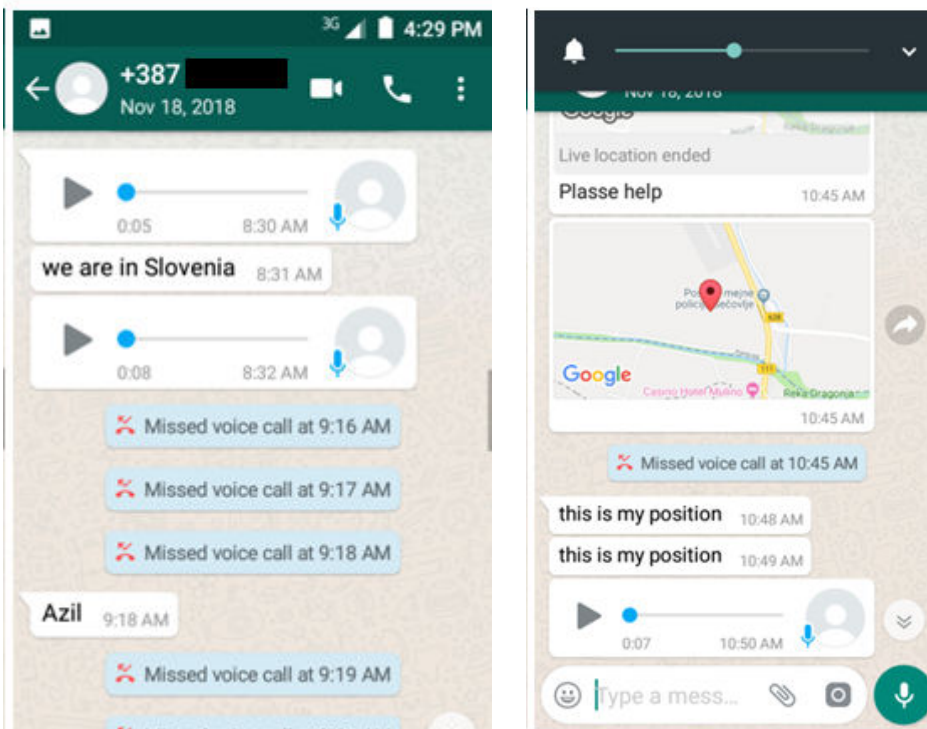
3G 4:29 PM

+387

Nov 18, 2018

0:05 8:30 AM

we are in Slovenia 8:31 AM

0:08 8:32 AM

Missed voice call at 9:16 AM

Missed voice call at 9:17 AM

Missed voice call at 9:18 AM

Azil 9:18 AM

Missed voice call at 9:19 AM

Nov 18, 2018

Google

Live location ended

Plasse help 10:45 AM

Po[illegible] mejne polic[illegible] Sečovlje

Google

Casino Hotel Mulino

Reka Dragonja

10:45 AM

Missed voice call at 10:45 AM

this is my position 10:48 AM

this is my position 10:49 AM

0:07 10:50 AM

Type a mess...